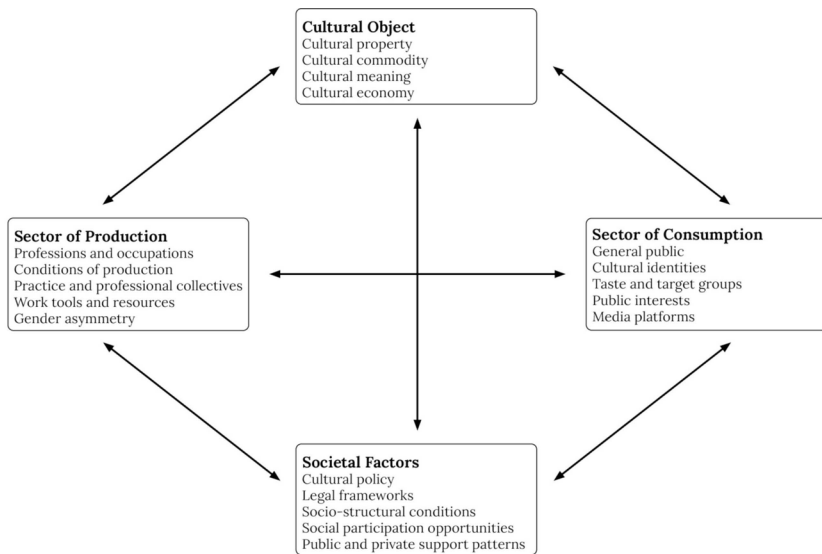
**Cultural Object**
Cultural property
Cultural commodity
Cultural meaning
Cultural economy

**Sector of Production**
Professions and occupations
Conditions of production
Practice and professional collectives
Work tools and resources
Gender asymmetry

**Sector of Consumption**
General public
Cultural identities
Taste and target groups
Public interests
Media platforms

**Societal Factors**
Cultural policy
Legal frameworks
Socio-structural conditions
Social participation opportunities
Public and private support patterns